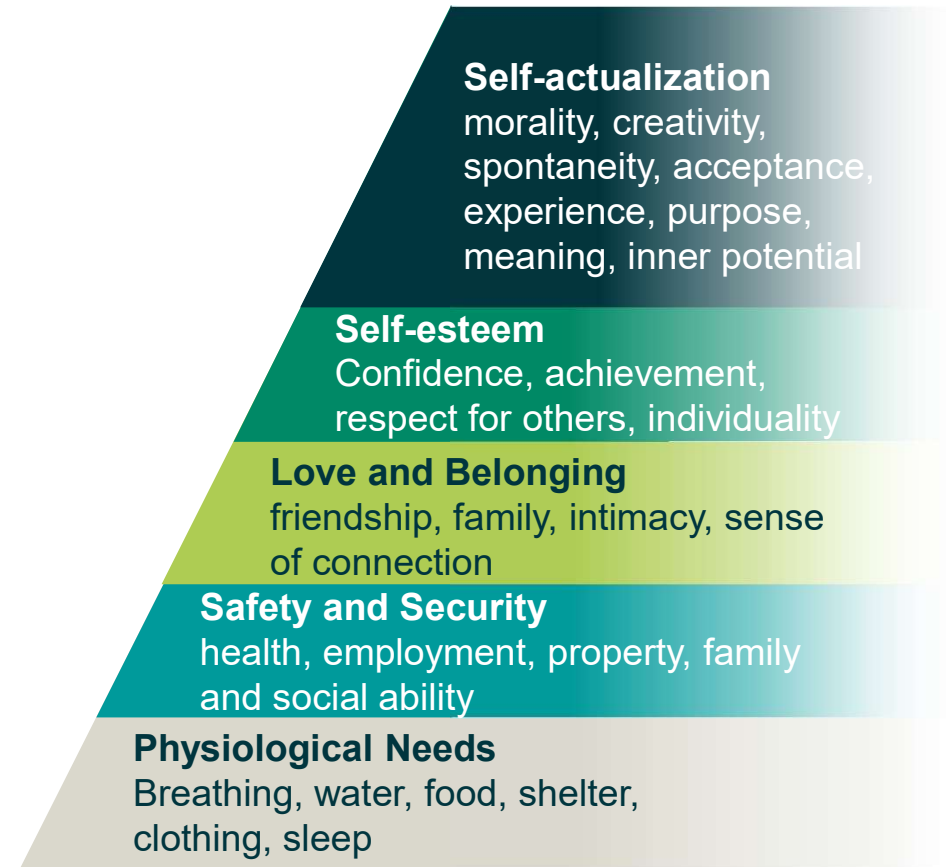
Self-actualization
morality, creativity, spontaneity, acceptance, experience, purpose, meaning, inner potential

Self-esteem
Confidence, achievement, respect for others, individuality

Love and Belonging
friendship, family, intimacy, sense of connection

Safety and Security
health, employment, property, family and social ability

Physiological Needs
Breathing, water, food, shelter, clothing, sleep